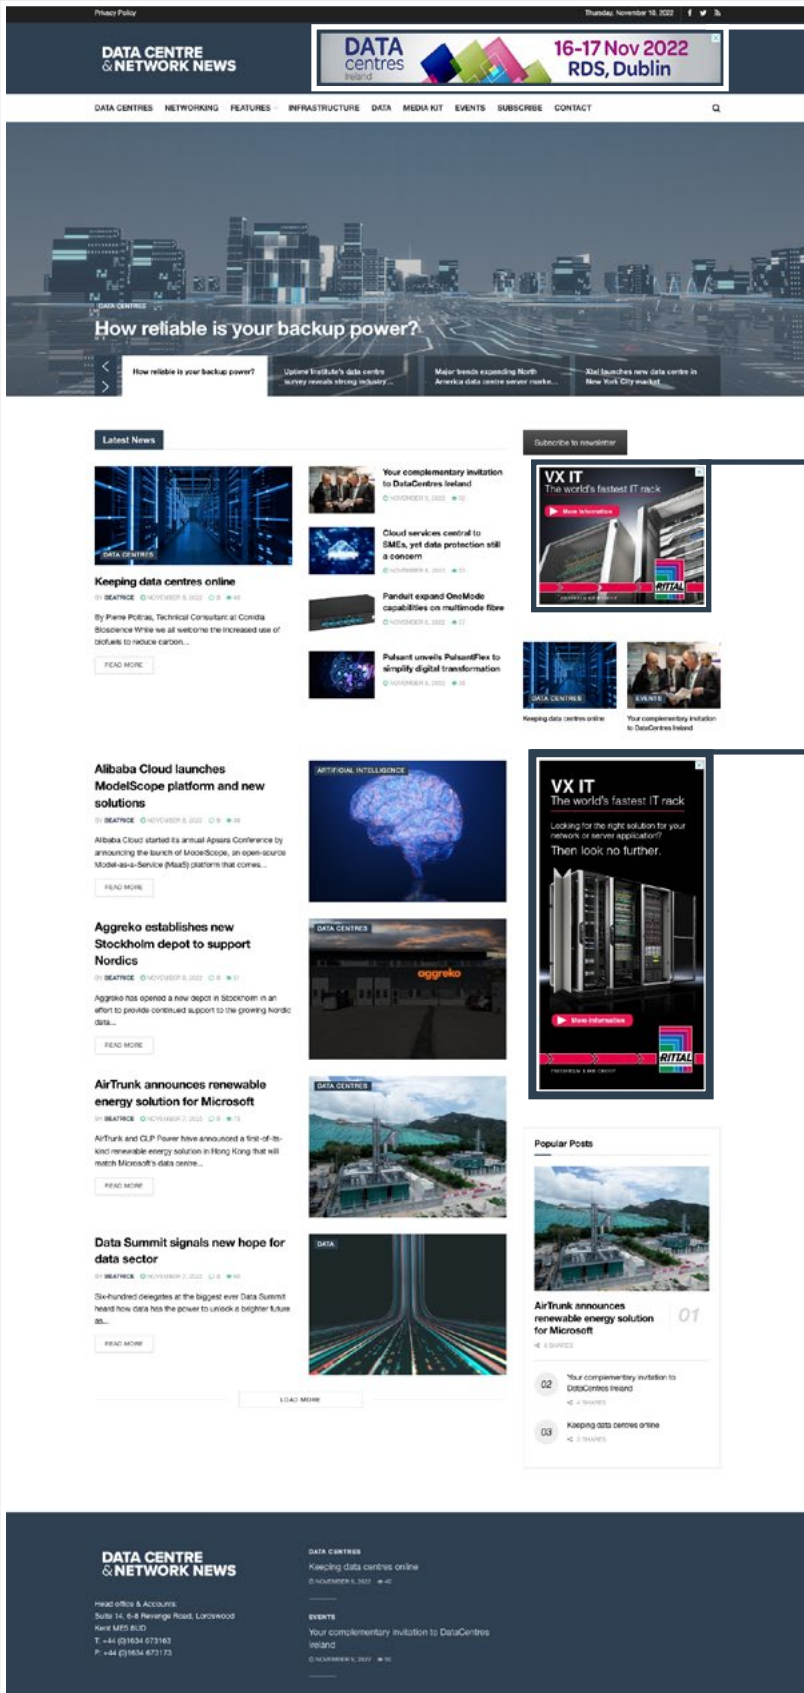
Privacy Policy

Thursday, November 10, 2022

DATA CENTRE & NETWORK NEWS

DATA centres Ireland 16-17 Nov 2022 RDS, Dublin

DATA CENTRES NETWORKING FEATURES INFRASTRUCTURE DATA MEDIA KIT EVENTS SUBSCRIBE CONTACT

DATA CENTRES

How reliable is your backup power?

How reliable is your backup power?

Uptime Institute's data centre survey reveals strong industry...

Major trends expanding North America data centre server marke...

Xtel launches new data centre in New York City market

Latest News

DATA CENTRES

Keeping data centres online

BY BEATRICE NOVEMBER 8, 2022

By Pierre Poitras, Technical Consultant at Condia Bioscience While we all welcome the increased use of biofuels to reduce carbon...

READ MORE

Your complementary invitation to DataCentres Ireland

NOVEMBER 5, 2022

Cloud services central to SMEs, yet data protection still a concern

NOVEMBER 4, 2022

Panduit expand OneMode capabilities on multimode fibre

NOVEMBER 8, 2022

Pulsant unveils PulsantFlex to simplify digital transformation

NOVEMBER 8, 2022

Subscribe to newsletter

VX IT The world's fastest IT rack

More information

RITTAL

DATA CENTRES

Keeping data centres online

EVENTS

Your complementary invitation to DataCentres Ireland

Alibaba Cloud launches ModelScope platform and new solutions

BY BEATRICE NOVEMBER 8, 2022

Alibaba Cloud started its annual Apsara Conference by announcing the launch of ModelScope, an open-source Model-as-a-Service (MaaS) platform that comes...

READ MORE

ARTIFICIAL INTELLIGENCE

VX IT The world's fastest IT rack

Looking for the right solution for your network or server application? Then look no further.

More information

RITTAL

Aggreko establishes new Stockholm depot to support Nordics

BY BEATRICE NOVEMBER 8, 2022

Aggreko has opened a new depot in Stockholm in an effort to provide continued support to the growing Nordic data...

READ MORE

DATA CENTRES

aggreko

AirTrunk announces renewable energy solution for Microsoft

BY BEATRICE NOVEMBER 7, 2022

AirTrunk and CLP Power have announced a first-of-its-kind renewable energy solution in Hong Kong that will match Microsoft's data centre...

READ MORE

DATA CENTRES

Popular Posts

AirTrunk announces renewable energy solution for Microsoft

01

02 Your complementary invitation to DataCentres Ireland

03 Keeping data centres online

Data Summit signals new hope for data sector

BY BEATRICE NOVEMBER 7, 2022

Six-hundred delegates at the biggest ever Data Summit heard how data has the power to unlock a brighter future as...

READ MORE

DATA

LOAD MORE

DATA CENTRE & NETWORK NEWS

Head office & Accounts:
Suite 14, 6-8 Revenge Road, Lordswood
Kent ME5 8UD
T: +44 (0)1634 673163
F: +44 (0)1634 673173

DATA CENTRES
Keeping data centres online
NOVEMBER 8, 2022

EVENTS
Your complementary invitation to DataCentres Ireland
NOVEMBER 5, 2022